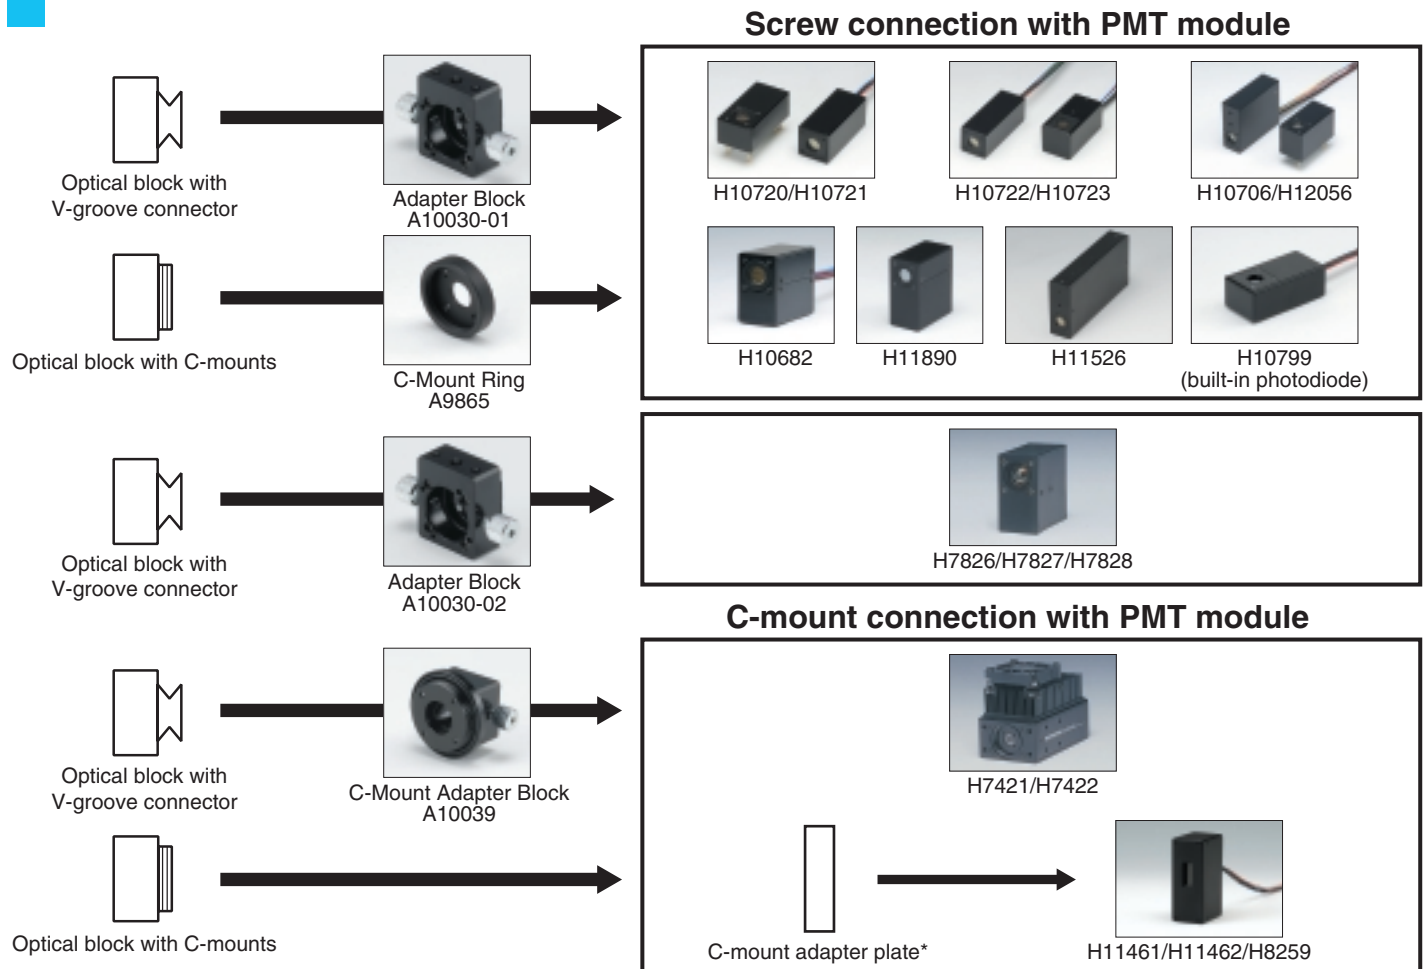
Screw connection with PMT module

Optical block with V-groove connector

Adapter Block A10030-01

H10720/H10721

H10722/H10723

H10706/H12056

Optical block with C-mounts

C-Mount Ring A9865

H10682

H11890

H11526

H10799 (built-in photodiode)

Optical block with V-groove connector

Adapter Block A10030-02

H7826/H7827/H7828

C-mount connection with PMT module

Optical block with V-groove connector

C-Mount Adapter Block A10039

H7421/H7422

Optical block with C-mounts

C-mount adapter plate*

H11461/H11462/H8259